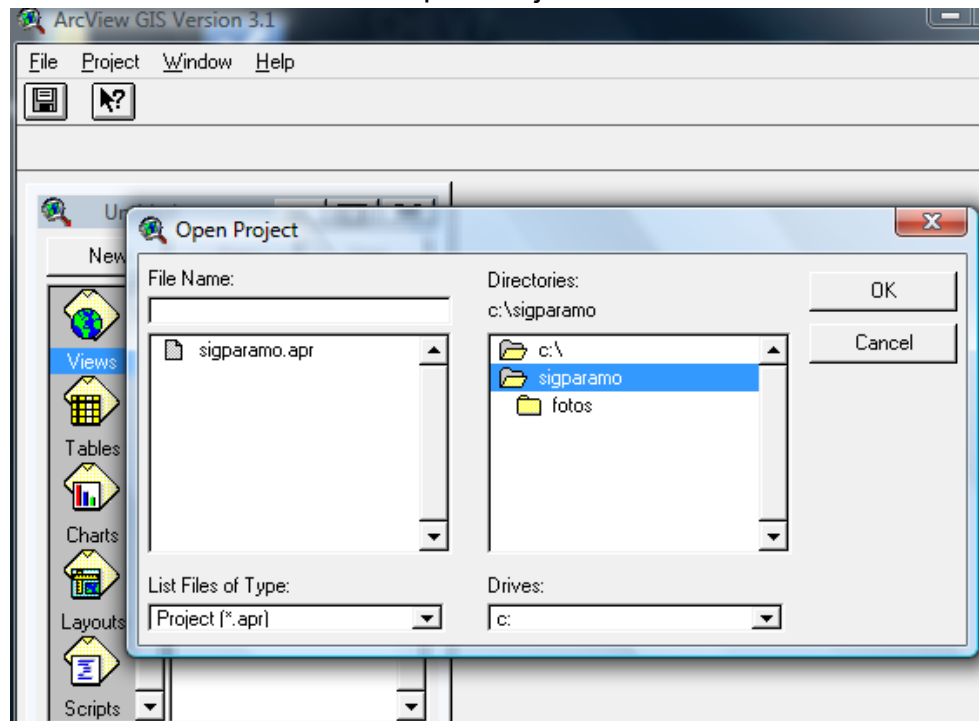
ArcView GIS Version 3.1

File Project Window Help

Un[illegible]

New

Views

Tables

Charts

Layouts

Scripts

Open Project

File Name:

sigparamo.apr

Directories:

c:\sigparamo

c:\

sigparamo

fotos

OK

Cancel

List Files of Type:

Project (*.apr)

Drives:

c: